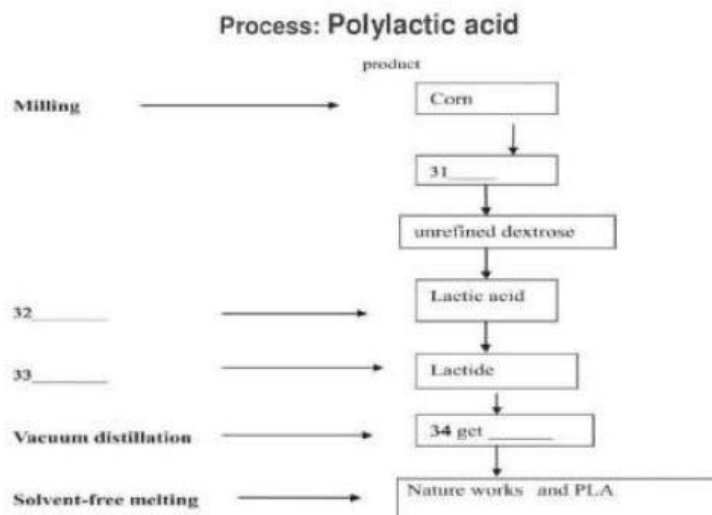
Process: Polylactic acid

product

Milling

Corn

31_____

unrefined dextrose

32________

Lactic acid

33________

Lactide

Vacuum distillation

34 get _______

Solvent-free melting

Nature works and PLA